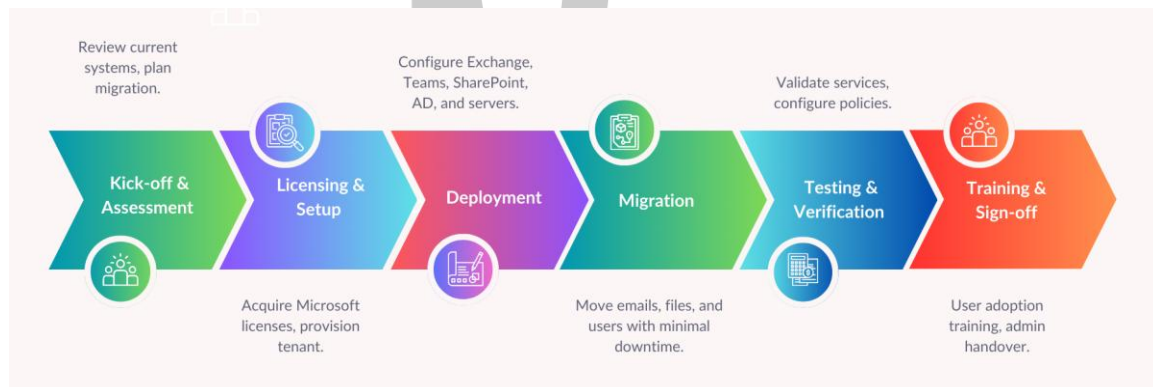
Review current systems, plan migration.

Configure Exchange, Teams, SharePoint, AD, and servers.

Validate services, configure policies.

Kick-off & Assessment

Licensing & Setup

Deployment

Migration

Testing & Verification

Training & Sign-off

Acquire Microsoft licenses, provision tenant.

Move emails, files, and users with minimal downtime.

User adoption training, admin handover.